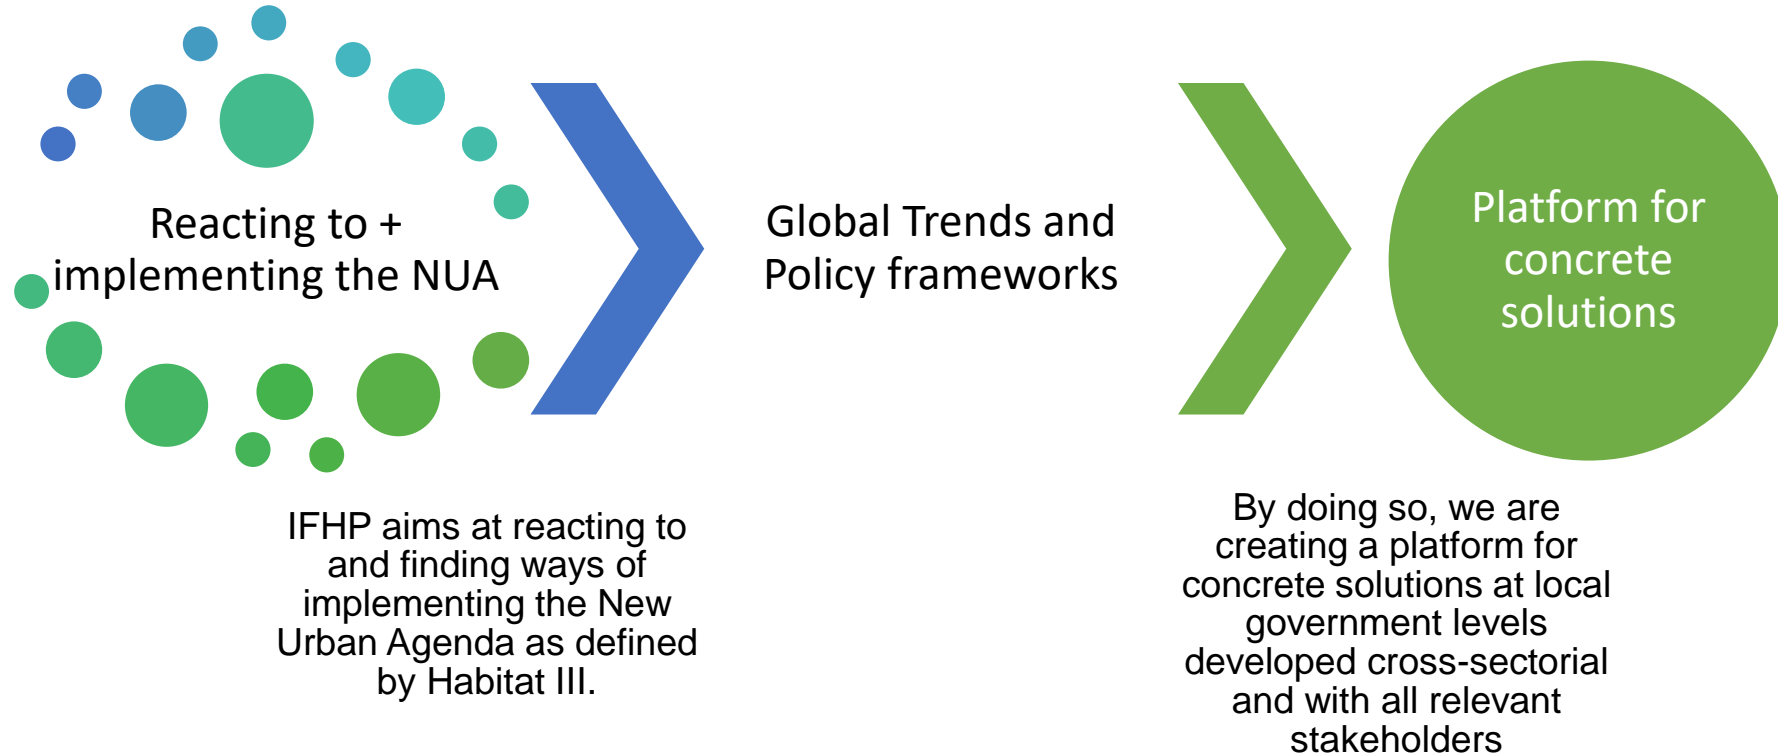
Reacting to + implementing the NUA

Global Trends and Policy frameworks

Platform for concrete solutions

IFHP aims at reacting to and finding ways of implementing the New Urban Agenda as defined by Habitat III.

By doing so, we are creating a platform for concrete solutions at local government levels developed cross-sectorial and with all relevant stakeholders